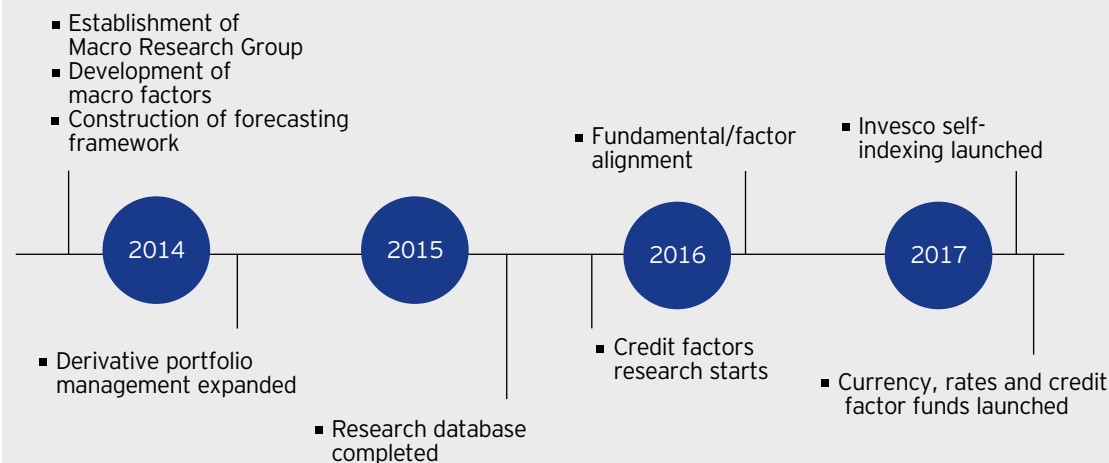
- Establishment of Macro Research Group
- Development of macro factors
- Construction of forecasting framework

- Fundamental/factor alignment

- Invesco self-indexing launched

2014

2015

2016

2017

- Derivative portfolio management expanded

- Research database completed

- Credit factors research starts

- Currency, rates and credit factor funds launched